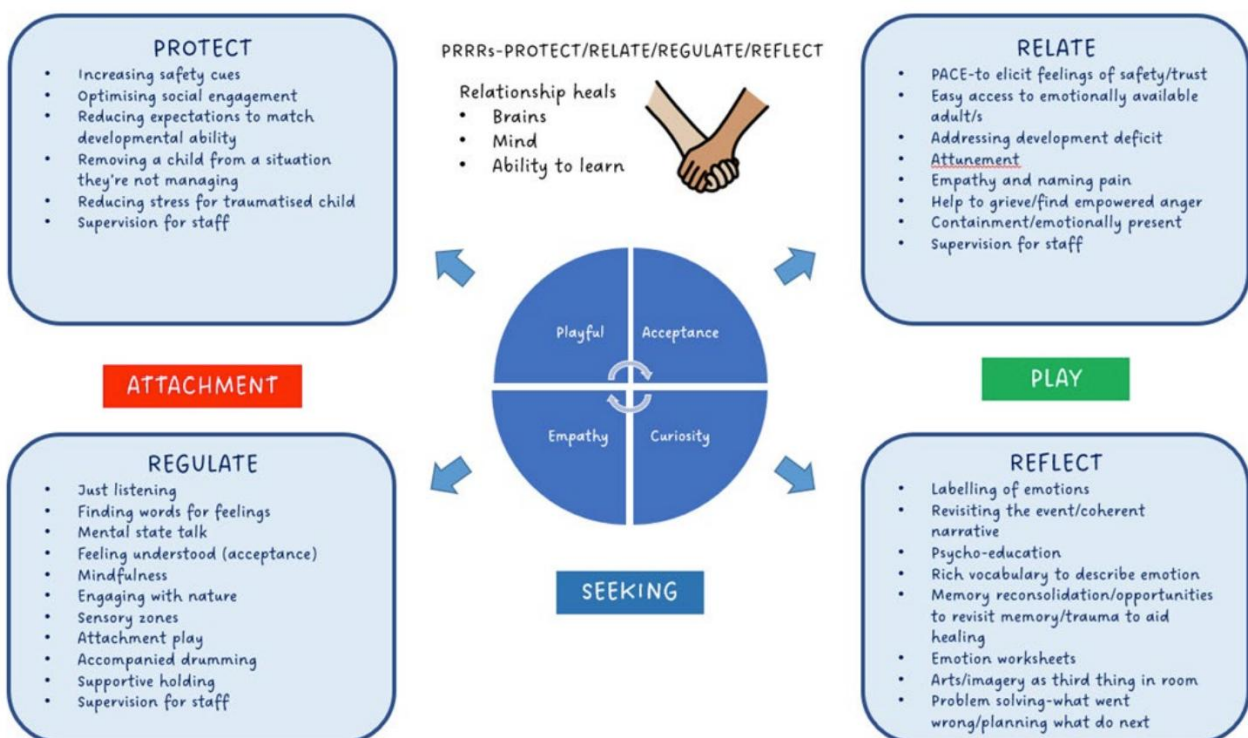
PROTECT
- Increasing safety cues
- Optimising social engagement
- Reducing expectations to match developmental ability
- Removing a child from a situation they're not managing
- Reducing stress for traumatised child
- Supervision for staff

PRRRs-PROTECT/RELATE/REGULATE/REFLECT

Relationship heals
- Brains
- Mind
- Ability to learn

RELATE
- PACE-to elicit feelings of safety/trust
- Easy access to emotionally available adult/s
- Addressing development deficit
- Attunement
- Empathy and naming pain
- Help to grieve/find empowered anger
- Containment/emotionally present
- Supervision for staff

ATTACHMENT

Playful

Acceptance

Empathy

Curiosity

PLAY

REGULATE
- Just listening
- Finding words for feelings
- Mental state talk
- Feeling understood (acceptance)
- Mindfulness
- Engaging with nature
- Sensory zones
- Attachment play
- Accompanied drumming
- Supportive holding
- Supervision for staff

SEEKING

REFLECT
- Labelling of emotions
- Revisiting the event/coherent narrative
- Psycho-education
- Rich vocabulary to describe emotion
- Memory reconsolidation/opportunities to revisit memory/trauma to aid healing
- Emotion worksheets
- Arts/imagery as third thing in room
- Problem solving-what went wrong/planning what do next